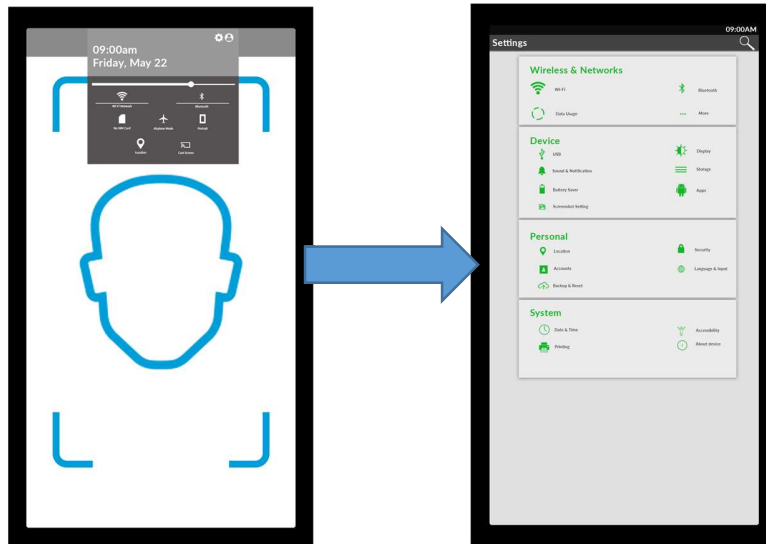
09:00am
Friday, May 22

Wi-Fi Network
Bluetooth
No SIM Card
Airplane Mode
Portrait
Location
Cast Screen

09:00AM
Settings

Wireless & Networks
Wi-Fi
Bluetooth
Data Usage
More

Device
USB
Display
Sound & Notification
Storage
Battery Saver
Apps
Accessdict Setting

Personal
Location
Security
Accounts
Language & Input
Backup & Reset

System
Date & Time
Accessibility
Printing
About device